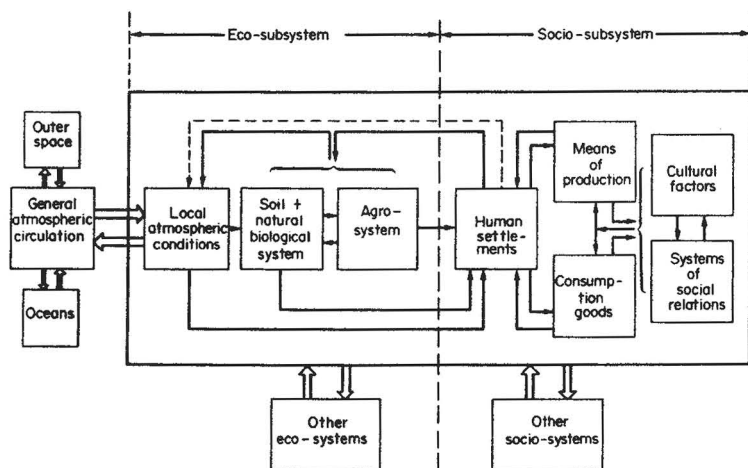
Eco-subsystem

Socio-subsystem

Outer space

General atmospheric circulation

Oceans

Local atmospheric conditions

Soil + natural biological system

Agro-system

Human settlements

Means of production

Consumption goods

Cultural factors

Systems of social relations

Other eco-systems

Other socio-systems